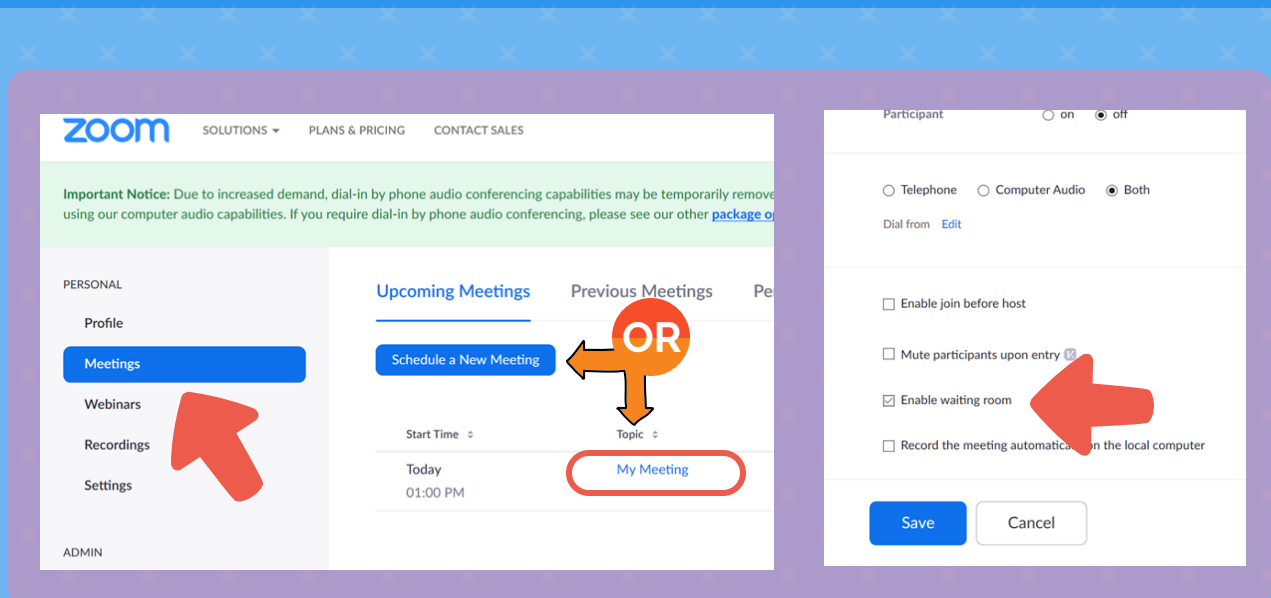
zoom SOLUTIONS ▾ PLANS & PRICING CONTACT SALES

Important Notice: Due to increased demand, dial-in by phone audio conferencing capabilities may be temporarily remove using our computer audio capabilities. If you require dial-in by phone audio conferencing, please see our other package o

PERSONAL

Profile

Meetings

Webinars

Recordings

Settings

ADMIN

Upcoming Meetings Previous Meetings Pe

OR

Schedule a New Meeting

| Start Time | Topic |
|---|---|
| Today 01:00 PM | My Meeting |

Participant ○ on ◉ off

○ Telephone ○ Computer Audio ◉ Both

Dial from Edit

☐ Enable join before host

☐ Mute participants upon entry

☑ Enable waiting room

☐ Record the meeting automatica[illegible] the local computer

Save Cancel